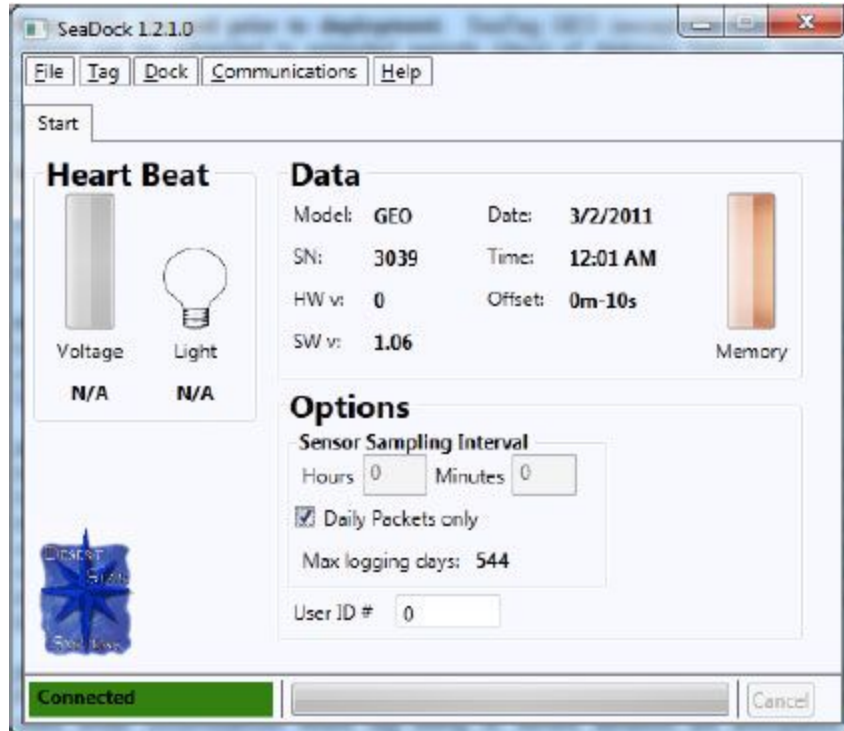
SeaDock 1.2.1.0

File Tag Dock Communications Help

Start

Heart Beat

Voltage Light

N/A N/A

Data

Model: GEO
SN: 3039
HW v: 0
SW v: 1.06

Date: 3/2/2011
Time: 12:01 AM
Offset: 0m-10s

Memory

Options

Sensor Sampling Interval

Hours 0 Minutes 0

Daily Packets only

Max logging days: 544

User ID # 0

Desert Star Systems

Connected

Cancel